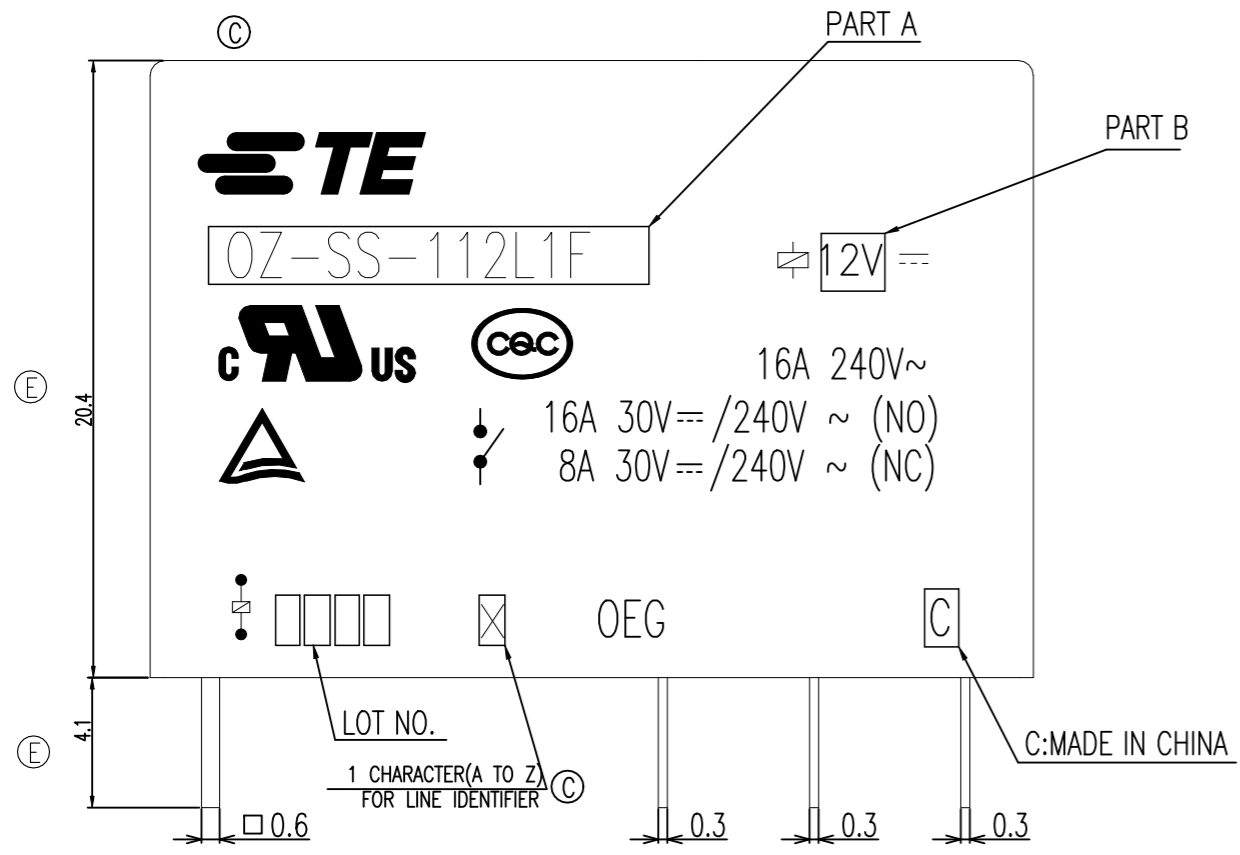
Ⓒ

PART A

PART B

TE

OZ-SS-112L1F

12V ⎓

c US

CQC

16A 240V~

16A 30V⎓/240V ~ (NO)
8A 30V⎓/240V ~ (NC)

Ⓔ

20.4

OEG

C

LOT NO.

C:MADE IN CHINA

Ⓔ

4.1

1 CHARACTER(A TO Z)
FOR LINE IDENTIFIER Ⓒ

□0.6

0.3

0.3

0.3